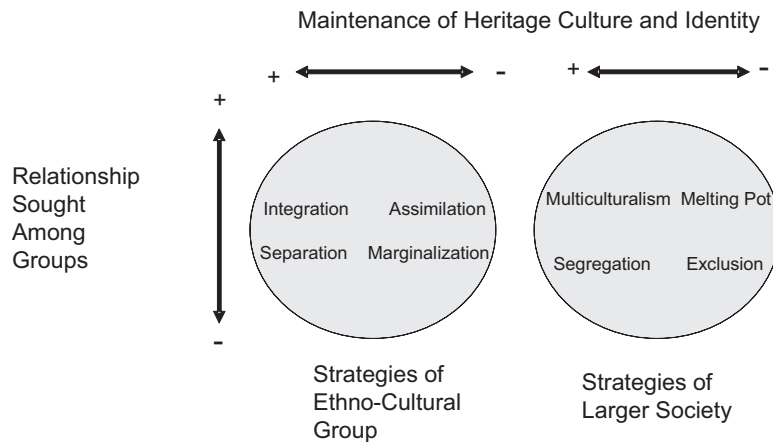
Maintenance of Heritage Culture and Identity

+ -

+ -

+

Relationship Sought Among Groups

-

Integration Assimilation

Separation Marginalization

Multiculturalism Melting Pot

Segregation Exclusion

Strategies of Ethno-Cultural Group

Strategies of Larger Society